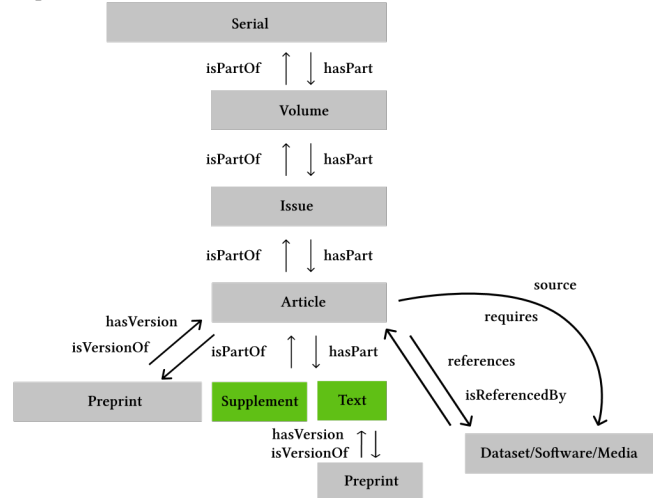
Serial

isPartOf

hasPart

Volume

isPartOf

hasPart

Issue

isPartOf

hasPart

Article

source

requires

hasVersion

isVersionOf

isPartOf

hasPart

references

isReferencedBy

Preprint

Supplement

Text

hasVersion

isVersionOf

Dataset/Software/Media

Preprint